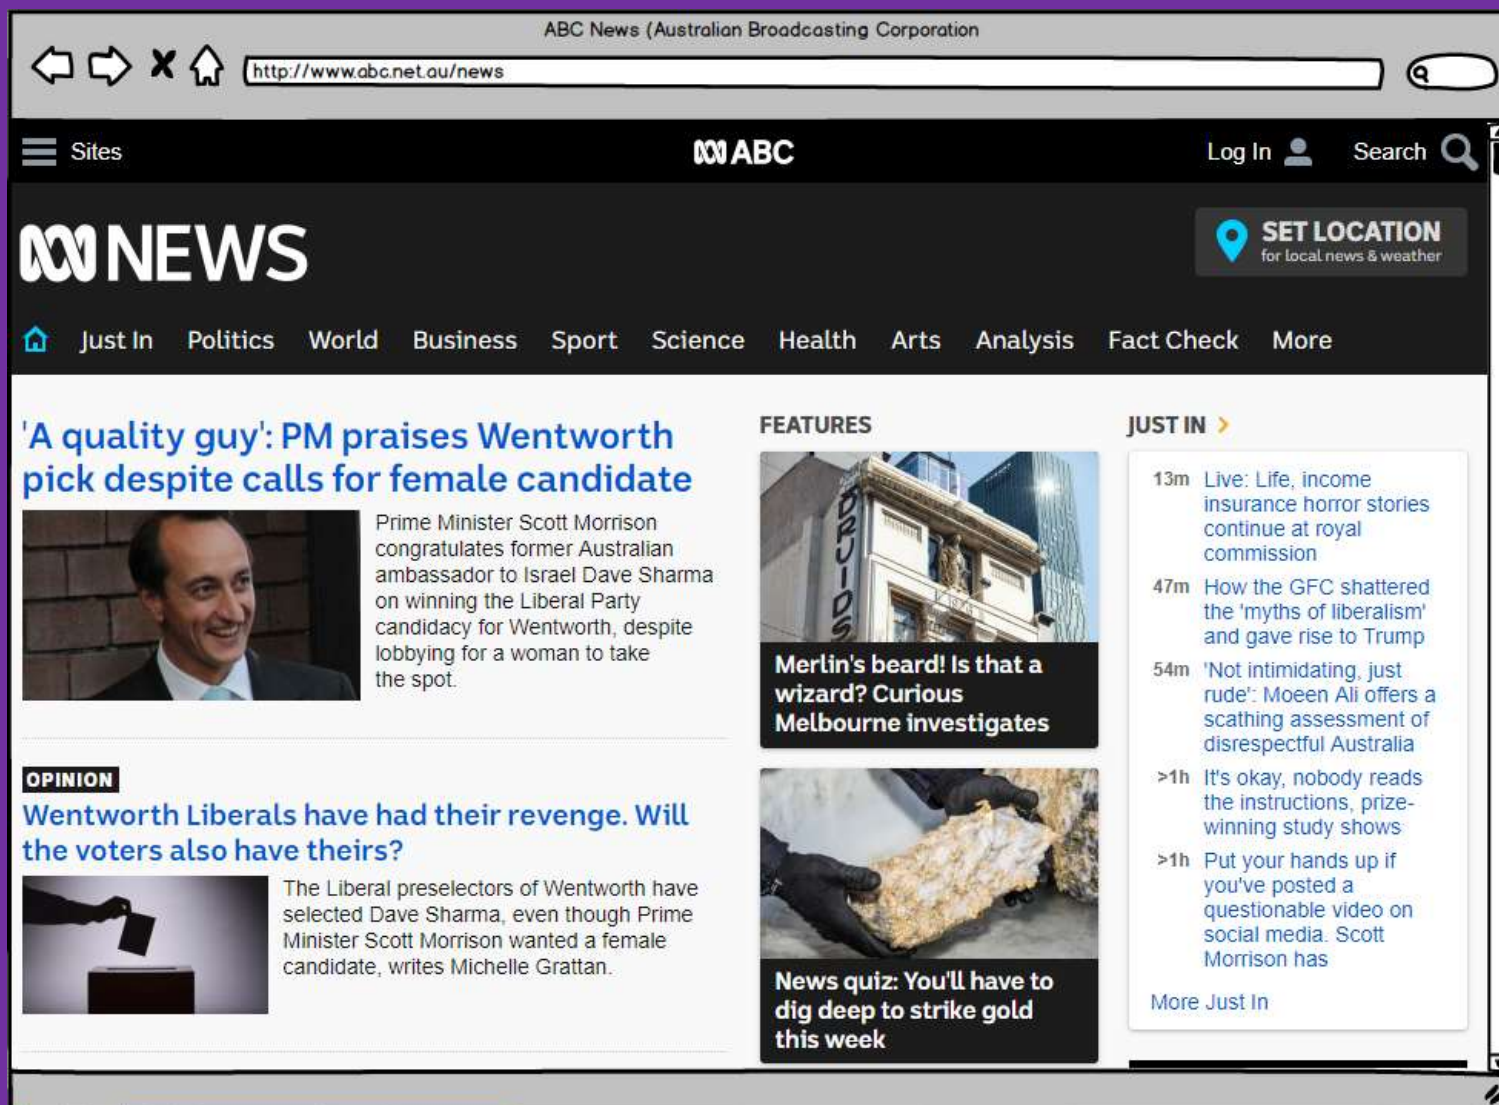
ABC News (Australian Broadcasting Corporation

http://www.abc.net.au/news

Sites

ABC

Log In

Search

NEWS

SET LOCATION
for local news & weather

Just In Politics World Business Sport Science Health Arts Analysis Fact Check More

'A quality guy': PM praises Wentworth pick despite calls for female candidate

Prime Minister Scott Morrison congratulates former Australian ambassador to Israel Dave Sharma on winning the Liberal Party candidacy for Wentworth, despite lobbying for a woman to take the spot.

OPINION

Wentworth Liberals have had their revenge. Will the voters also have theirs?

The Liberal preselectors of Wentworth have selected Dave Sharma, even though Prime Minister Scott Morrison wanted a female candidate, writes Michelle Grattan.

FEATURES

DRUIDS

Merlin's beard! Is that a wizard? Curious Melbourne investigates

News quiz: You'll have to dig deep to strike gold this week

JUST IN >

13m Live: Life, income insurance horror stories continue at royal commission

47m How the GFC shattered the 'myths of liberalism' and gave rise to Trump

54m 'Not intimidating, just rude': Moeen Ali offers a scathing assessment of disrespectful Australia

>1h It's okay, nobody reads the instructions, prize-winning study shows

>1h Put your hands up if you've posted a questionable video on social media. Scott Morrison has

More Just In